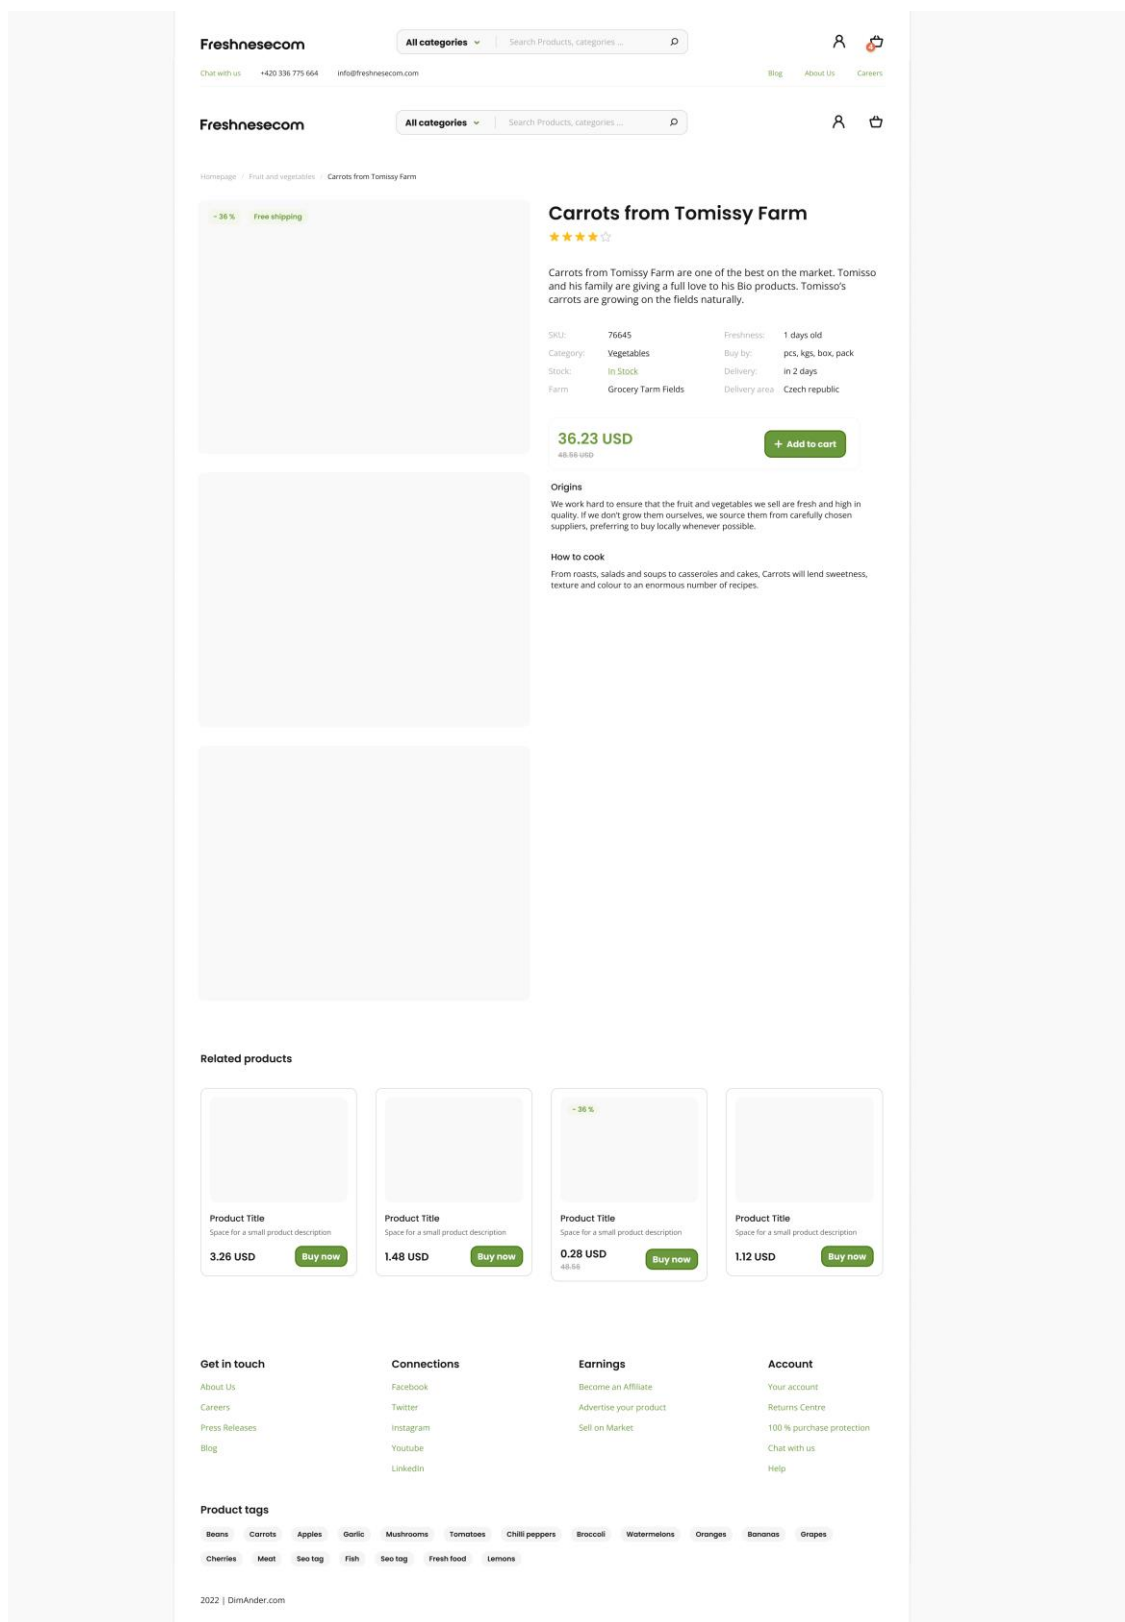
Freshnesecom

All categories

Search Products, categories ...

Chat with us +420 336 775 664 info@freshnesecom.com

Blog About Us Careers

Freshnesecom

All categories

Search Products, categories ...

Homepage / Fruit and vegetables / Carrots from Tomissy Farm

- 36 % Free shipping

Carrots from Tomissy Farm

Carrots from Tomissy Farm are one of the best on the market. Tomisso and his family are giving a full love to his Bio products. Tomisso's carrots are growing on the fields naturally.

| | | | |
|---|---|---|---|
| SKU: | 76645 | Freshness: | 1 days old |
| Category: | Vegetables | Buy by: | pcs, kgs, box, pack |
| Stock: | In Stock | Delivery: | in 2 days |
| Farm | Grocery Tarm Fields | Delivery area | Czech republic |

36.23 USD
48.56 USD

+ Add to cart

Origins

We work hard to ensure that the fruit and vegetables we sell are fresh and high in quality. If we don't grow them ourselves, we source them from carefully chosen suppliers, preferring to buy locally whenever possible.

How to cook

From roasts, salads and soups to casseroles and cakes, Carrots will lend sweetness, texture and colour to an enormous number of recipes.

Related products

Product Title
Space for a small product description
3.26 USD
Buy now

Product Title
Space for a small product description
1.48 USD
Buy now

- 36 %
Product Title
Space for a small product description
0.28 USD
48.56
Buy now

Product Title
Space for a small product description
1.12 USD
Buy now

Get in touch
About Us
Careers
Press Releases
Blog

Connections
Facebook
Twitter
Instagram
Youtube
LinkedIn

Earnings
Become an Affiliate
Advertise your product
Sell on Market

Account
Your account
Returns Centre
100 % purchase protection
Chat with us
Help

Product tags
Beans Carrots Apples Garlic Mushrooms Tomatoes Chilli peppers Broccoli Watermelons Oranges Bananas Grapes Cherries Meat Seo tag Fish Seo tag Fresh food Lemons

2022 | DimAnder.com